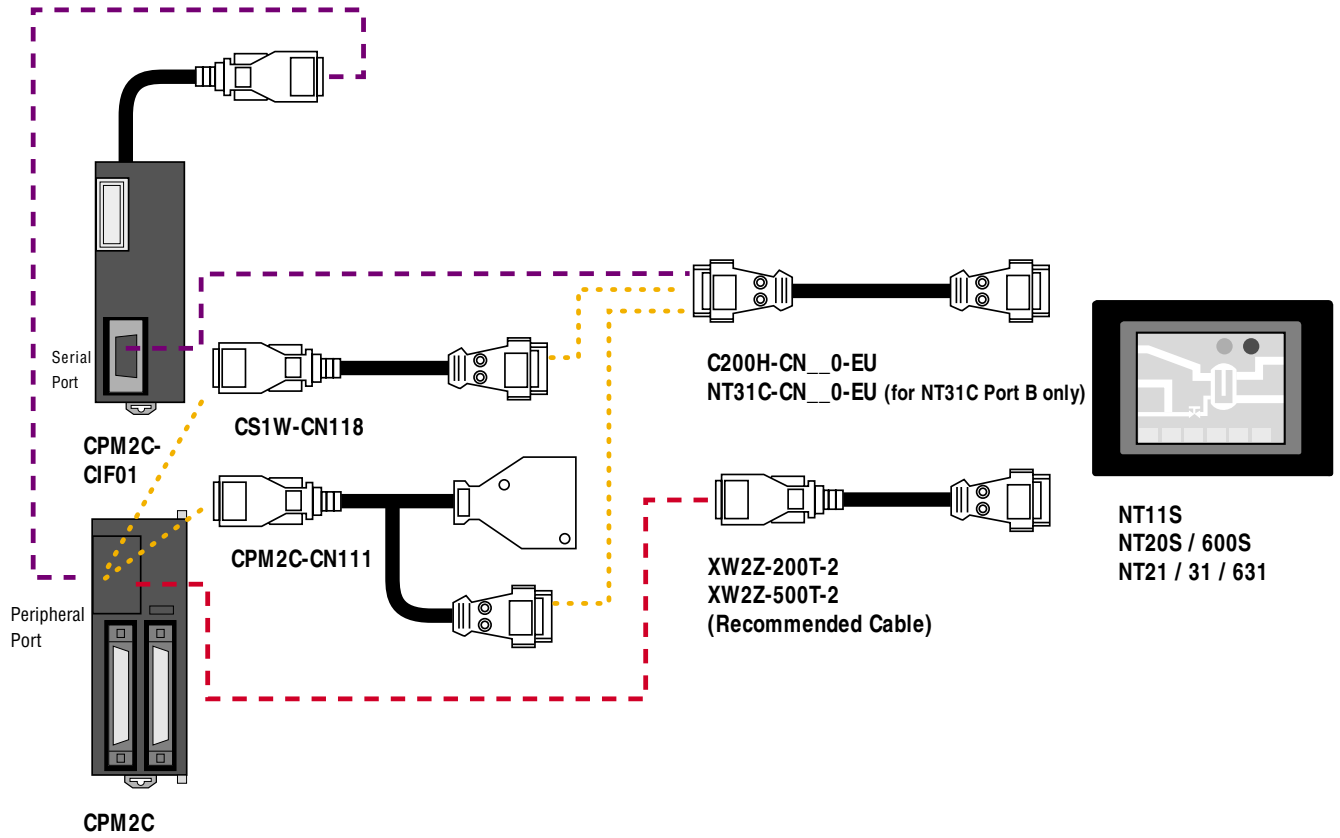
Serial Port

CPM2C-CIF01

CS1W-CN118

C200H-CN__0-EU
NT31C-CN__0-EU (for NT31C Port B only)

NT11S
NT20S / 600S
NT21 / 31 / 631

CPM2C-CN111

XW2Z-200T-2
XW2Z-500T-2
(Recommended Cable)

Peripheral Port

CPM2C